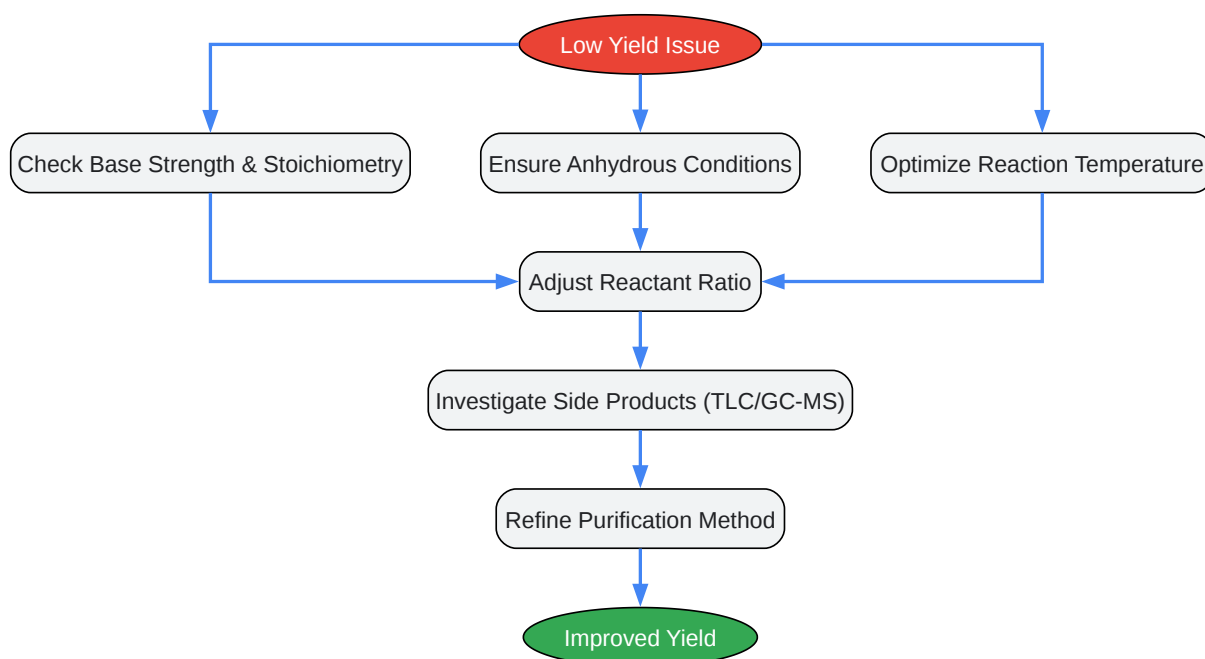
Low Yield Issue

Check Base Strength & Stoichiometry

Ensure Anhydrous Conditions

Optimize Reaction Temperature

Adjust Reactant Ratio

Investigate Side Products (TLC/GC-MS)

Refine Purification Method

Improved Yield